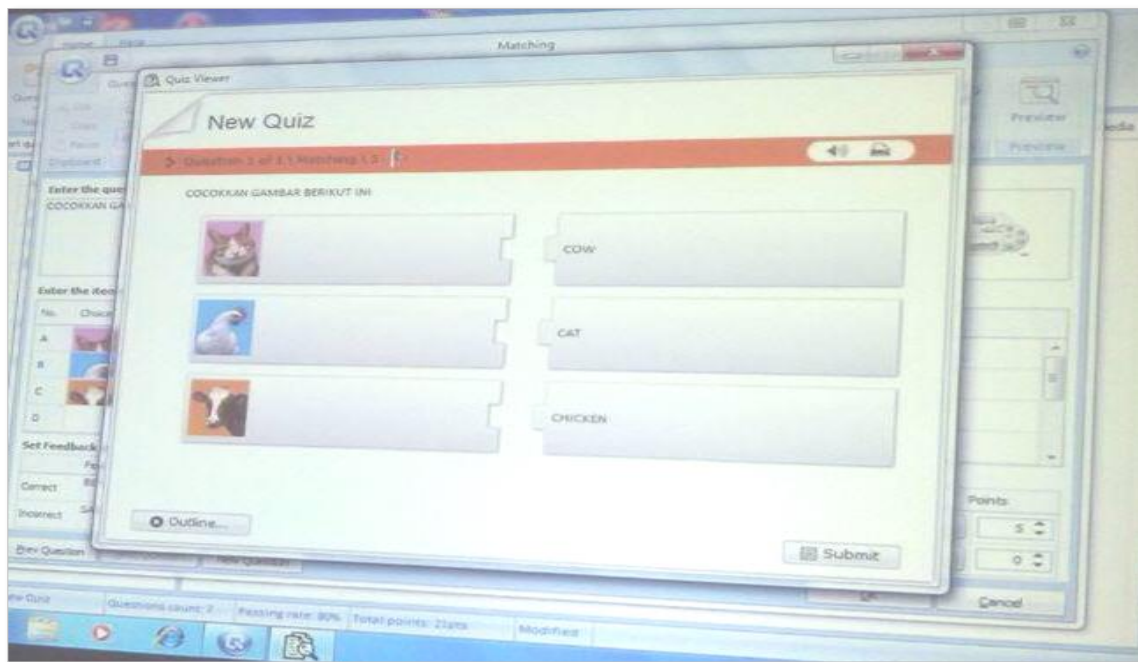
Matching

Quiz Viewer

New Quiz

Question 1 of 2 | Matching | 5

COCOKKAN GAMBAR BERIKUT INI

COW

CAT

CHICKEN

Outline...

Submit

Enter the que

COCOKKAN GA

Enter the item

No. Choice

A

B

C

D

Set Feedback

Correct

Incorrect

Prev Question

New Question

Preview

Preview

Points

5

0

Cancel

Questions count: 2

Passing rate: 80%

Total points: 2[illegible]

Modified